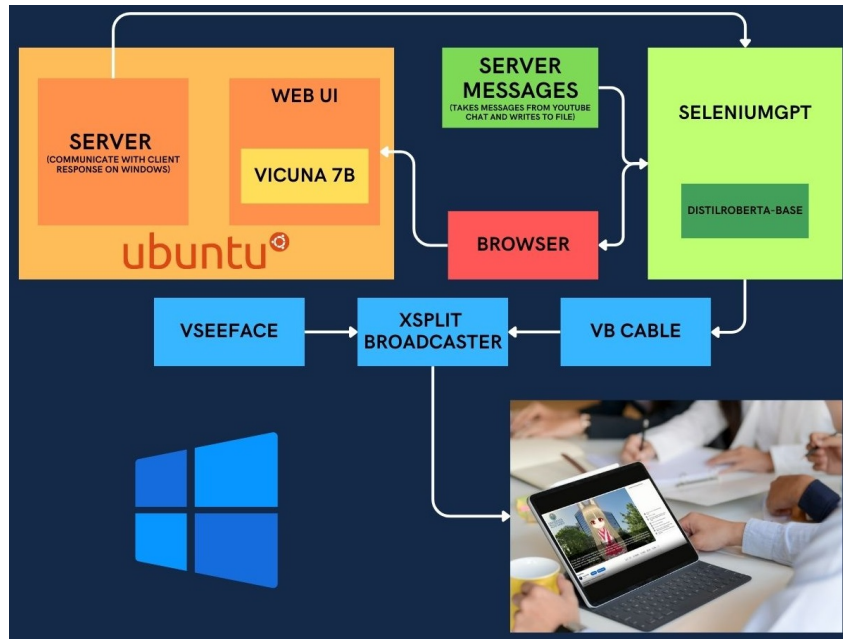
SERVER
(COMMUNICATE WITH CLIENT RESPONSE ON WINDOWS)

WEB UI

VICUNA 7B

ubuntu

SERVER MESSAGES
(TAKES MESSAGES FROM YOUTUBE CHAT AND WRITES TO FILE)

SELENIUMGPT

DISTILROBERTA-BASE

BROWSER

VSEEFACE

XSPLIT BROADCASTER

VB CABLE